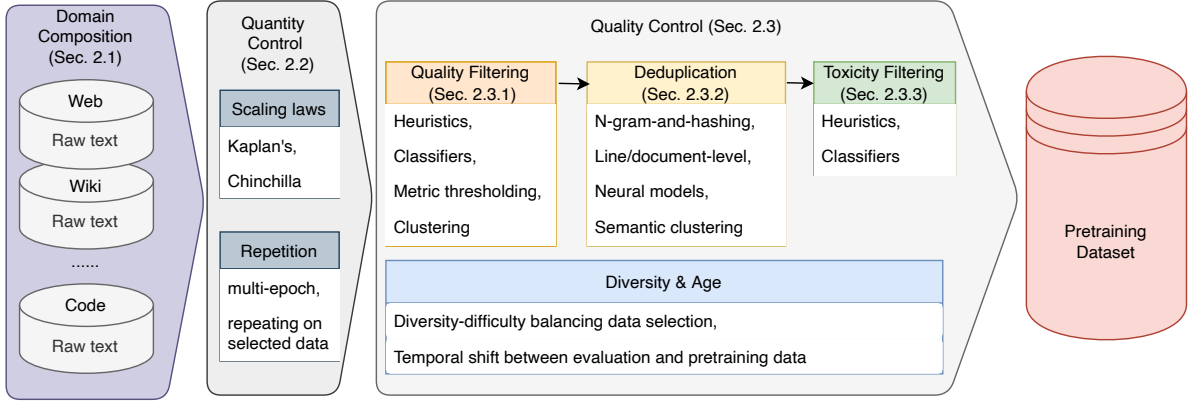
Domain Composition (Sec. 2.1)

Web
Raw text

Wiki
Raw text

......

Code
Raw text

Quantity Control (Sec. 2.2)

Scaling laws
Kaplan's,
Chinchilla

Repetition
multi-epoch,
repeating on selected data

Quality Control (Sec. 2.3)

Quality Filtering (Sec. 2.3.1)
Heuristics,
Classifiers,
Metric thresholding,
Clustering

Deduplication (Sec. 2.3.2)
N-gram-and-hashing,
Line/document-level,
Neural models,
Semantic clustering

Toxicity Filtering (Sec. 2.3.3)
Heuristics,
Classifiers

Diversity & Age
Diversity-difficulty balancing data selection,
Temporal shift between evaluation and pretraining data

Pretraining Dataset